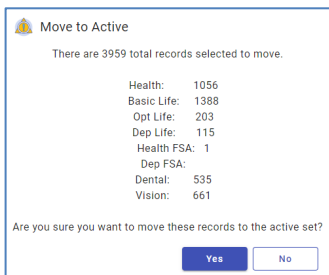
Move to Active

There are 3959 total records selected to move.

Health: 1056
Basic Life: 1388
Opt Life: 203
Dep Life: 115
Health FSA: 1
Dep FSA:
Dental: 535
Vision: 661

Are you sure you want to move these records to the active set?

Yes
No